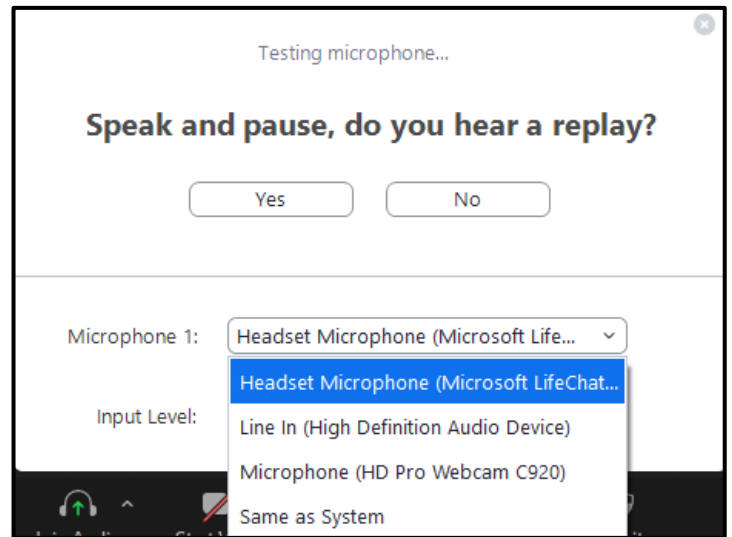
Testing microphone...

Speak and pause, do you hear a replay?

Yes

No

Microphone 1: Headset Microphone (Microsoft Life...

Input Level:

Headset Microphone (Microsoft LifeChat...

Line In (High Definition Audio Device)

Microphone (HD Pro Webcam C920)

Same as System